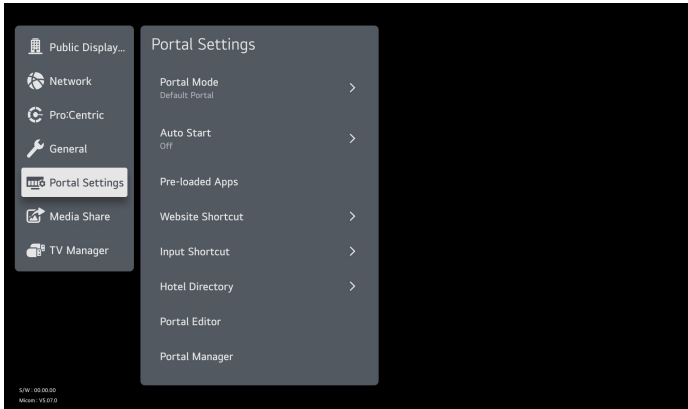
Public Display...
Network
Pro:Centric
General
Portal Settings
Media Share
TV Manager

Portal Settings

Portal Mode
Default Portal

Auto Start
Off

Pre-loaded Apps

Website Shortcut

Input Shortcut

Hotel Directory

Portal Editor

Portal Manager

S/W : 00.00.00
Micom : V5.07.0